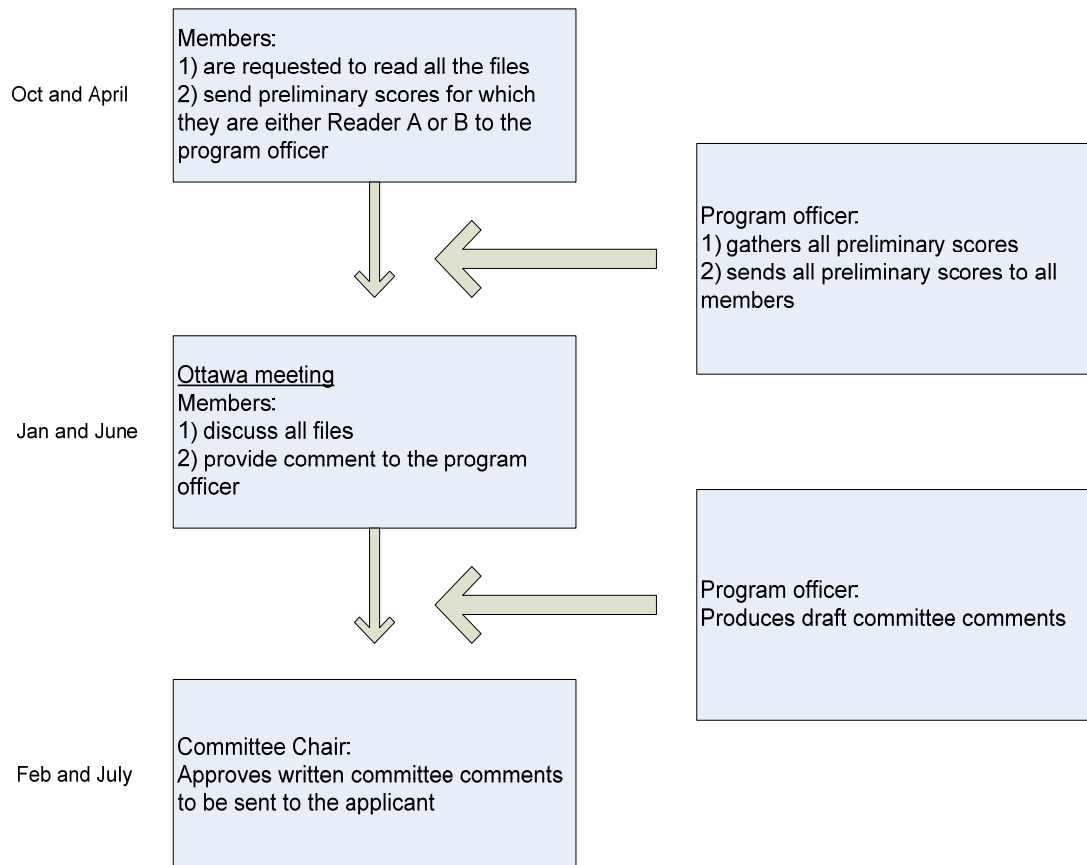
Oct and April

Members:
1) are requested to read all the files
2) send preliminary scores for which they are either Reader A or B to the program officer

Program officer:
1) gathers all preliminary scores
2) sends all preliminary scores to all members

Jan and June

Ottawa meeting
Members:
1) discuss all files
2) provide comment to the program officer

Program officer:
Produces draft committee comments

Feb and July

Committee Chair:
Approves written committee comments to be sent to the applicant